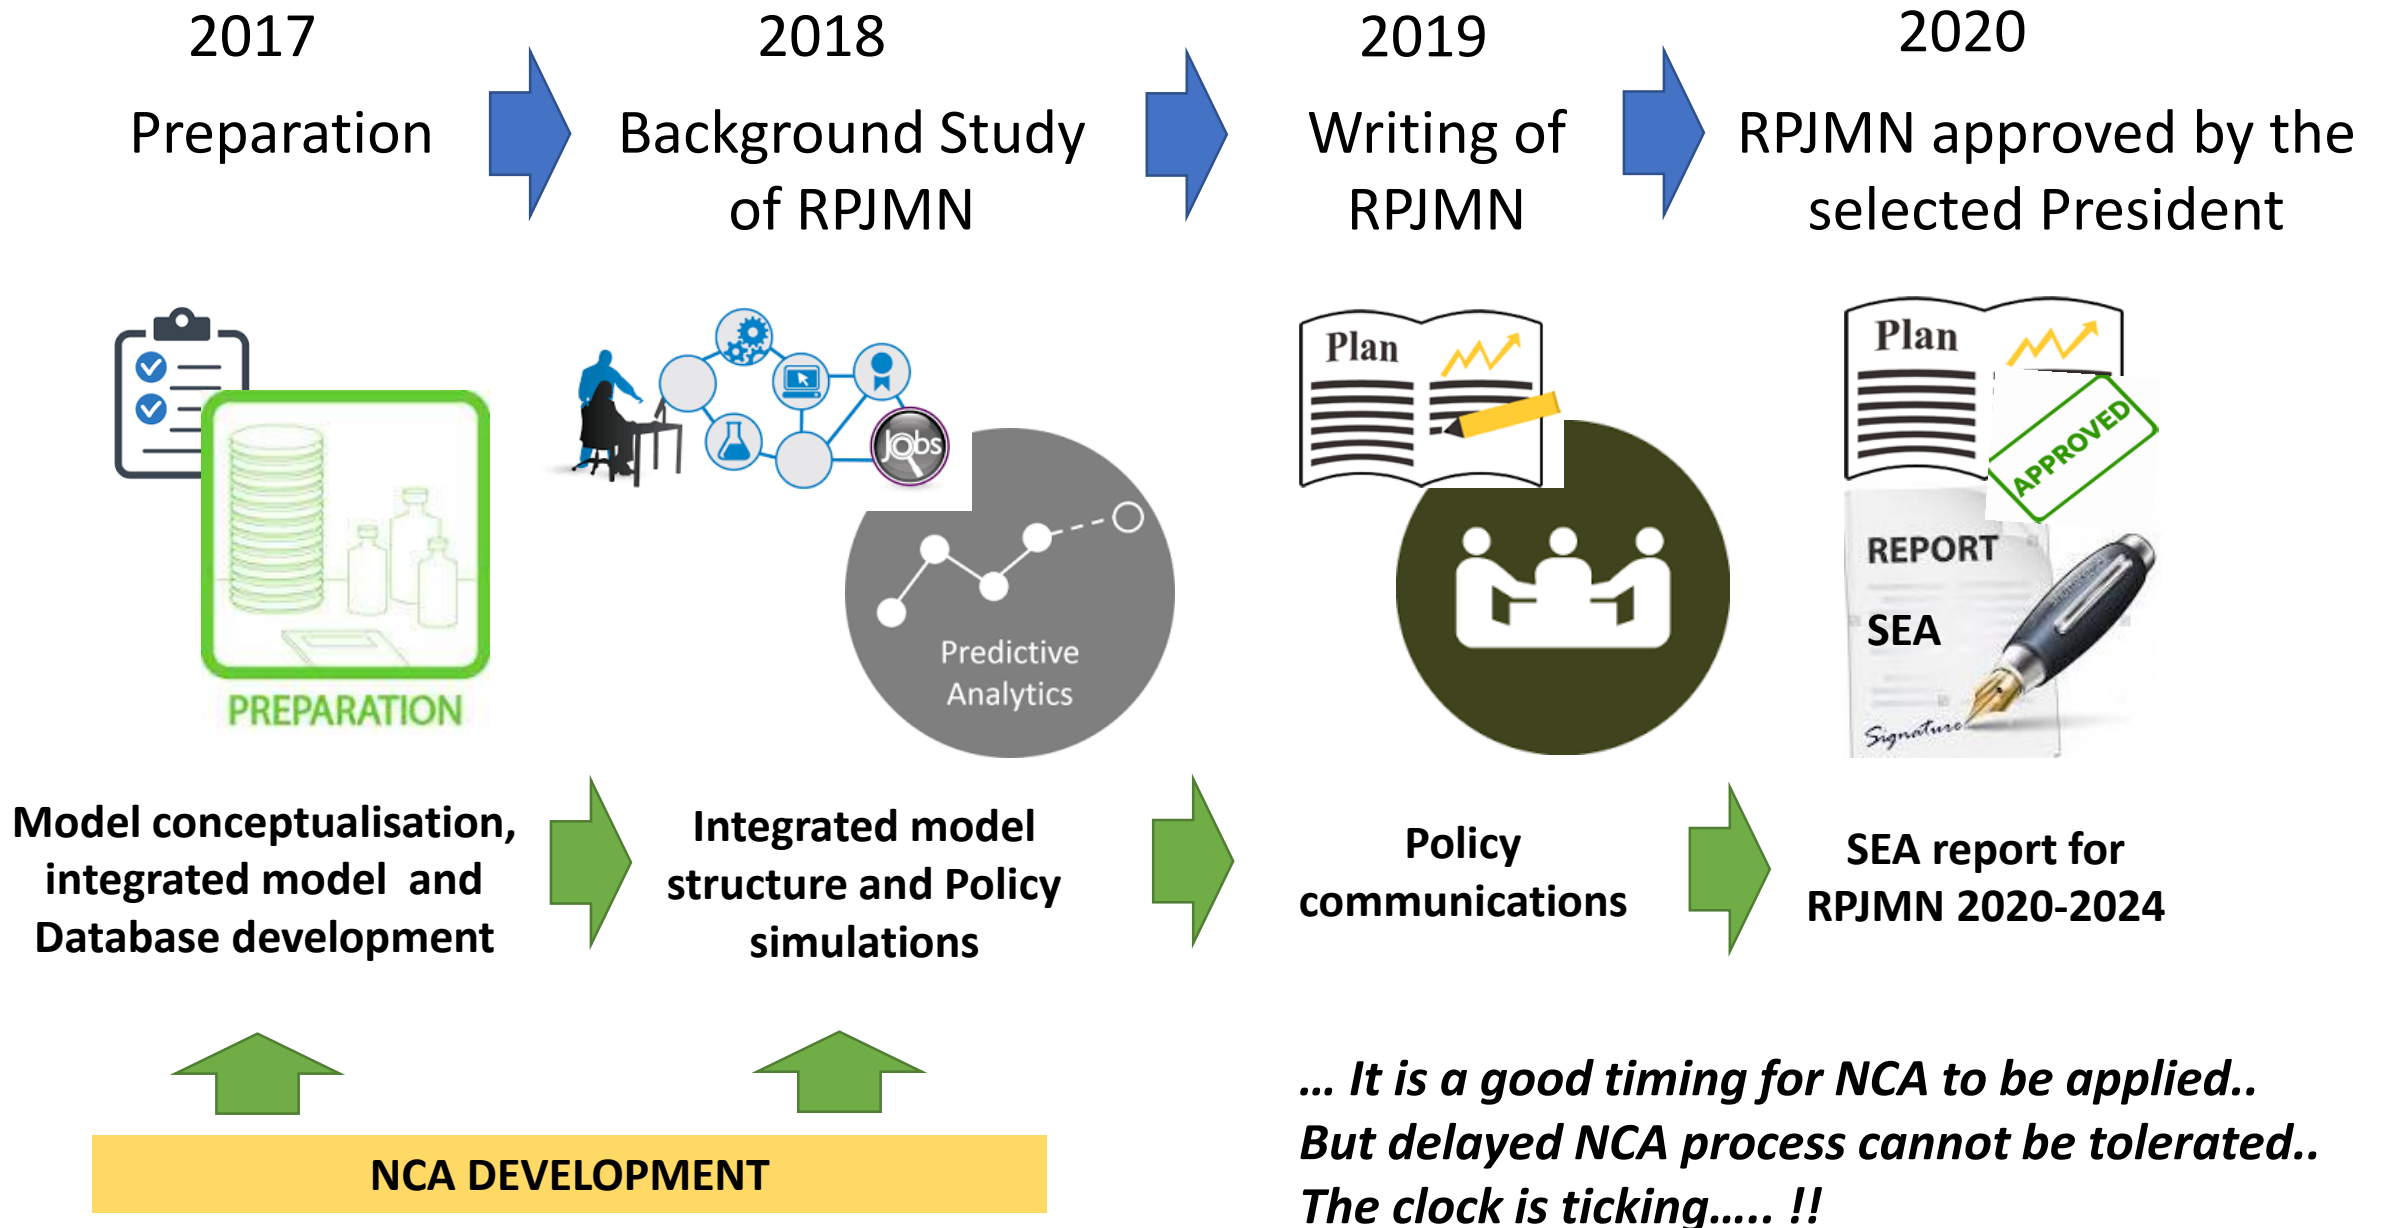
2017

Preparation

2018

Background Study of RPJMN

2019

Writing of RPJMN

2020

RPJMN approved by the selected President

PREPARATION

Jobs

Predictive Analytics

Plan

Plan

APPROVED

REPORT

SEA

Signature

Model conceptualisation, integrated model and Database development

Integrated model structure and Policy simulations

Policy communications

SEA report for RPJMN 2020-2024

NCA DEVELOPMENT

… It is a good timing for NCA to be applied.. But delayed NCA process cannot be tolerated.. The clock is ticking….. !!